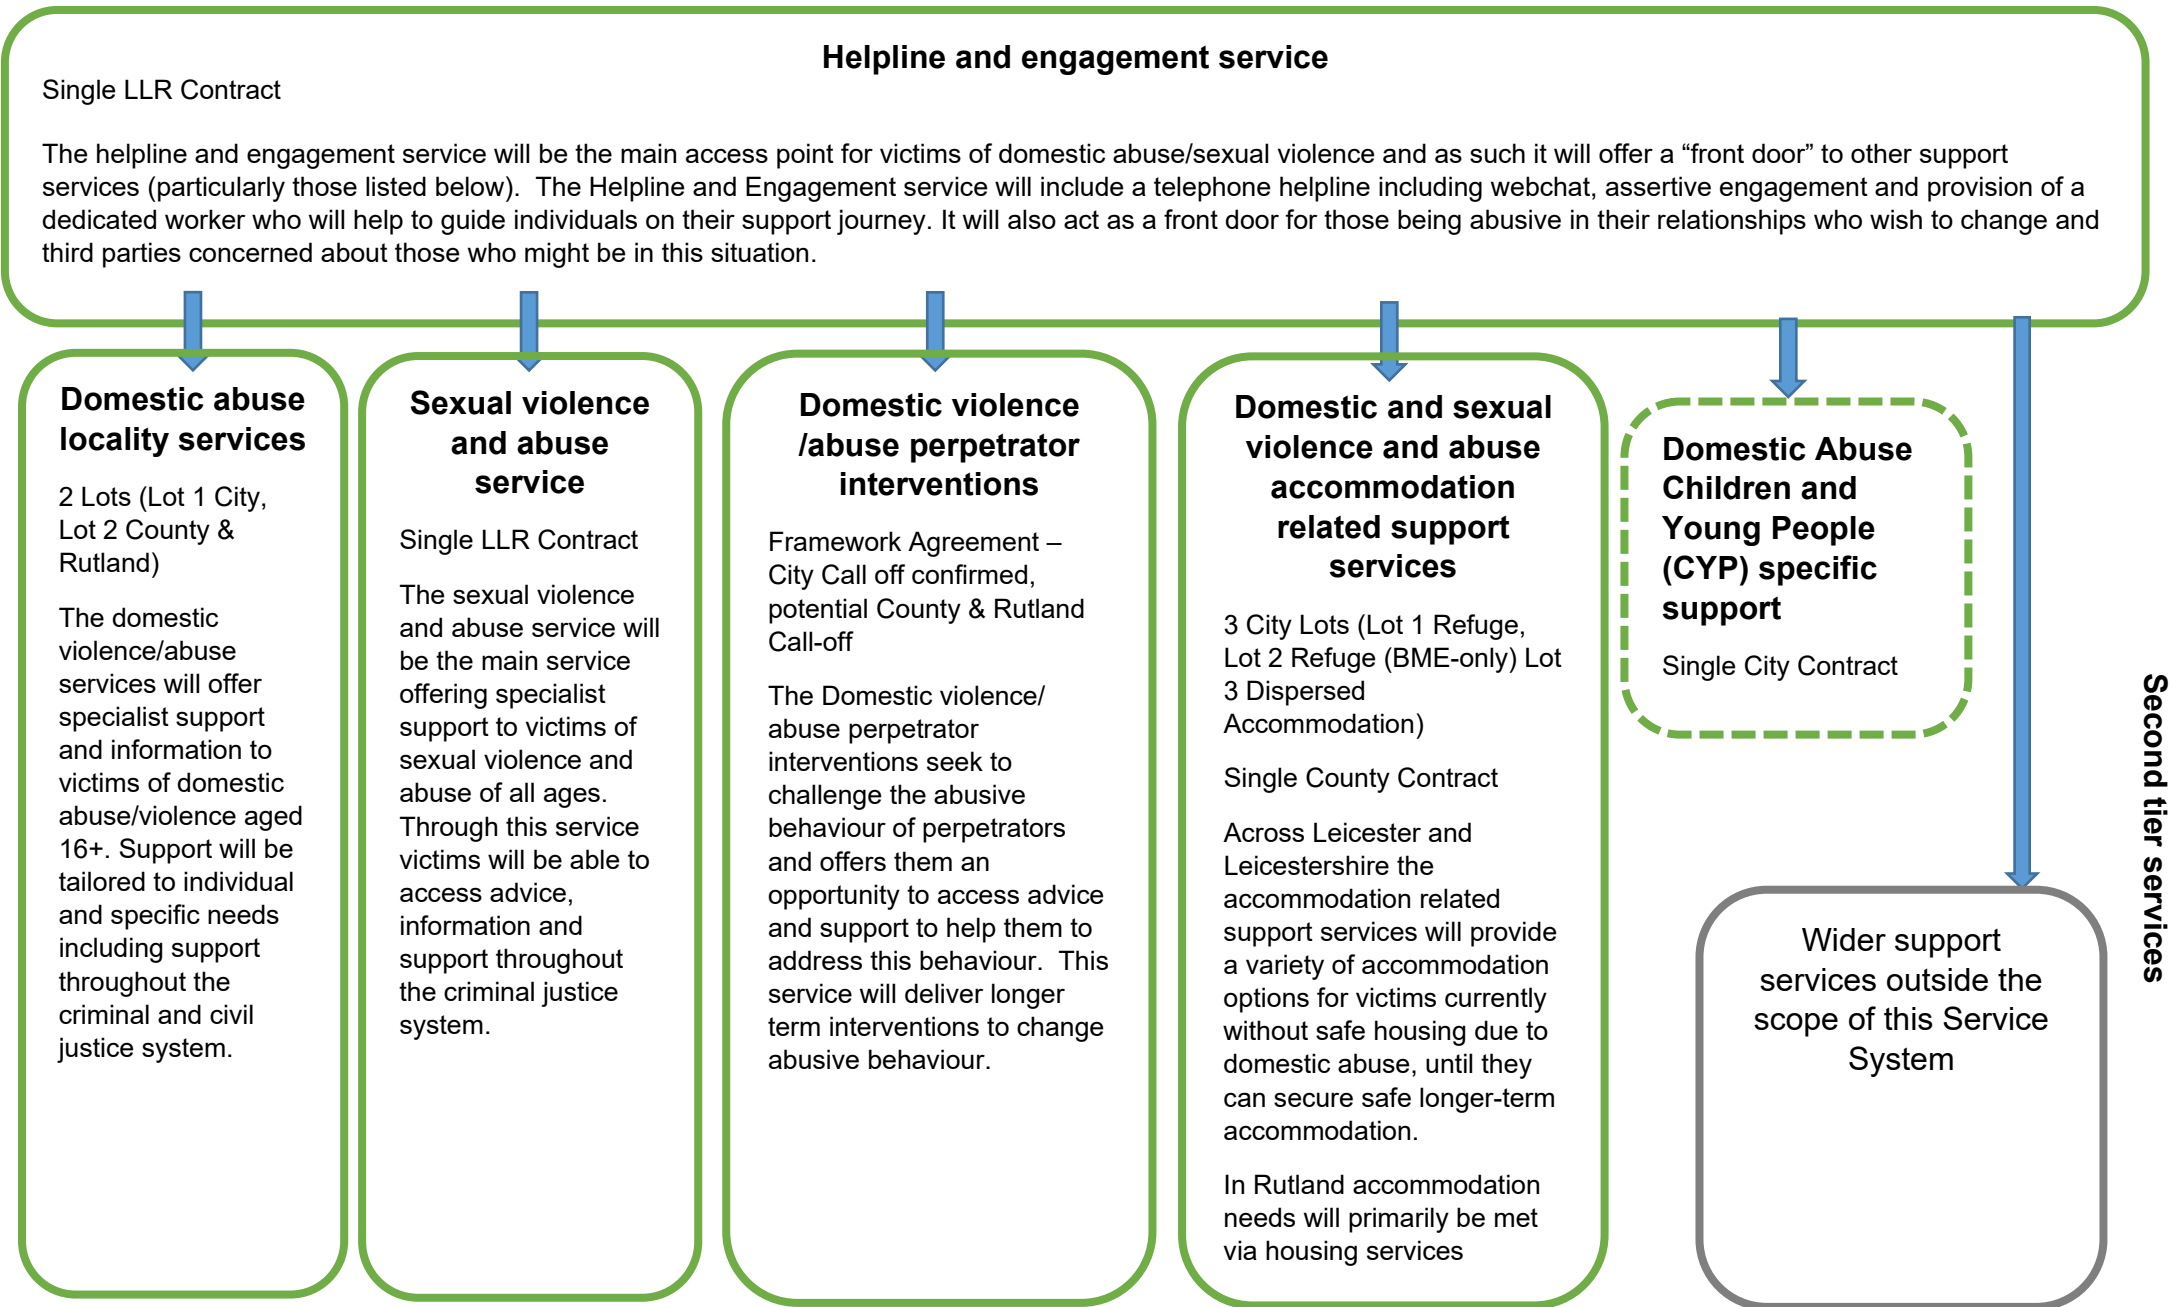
Helpline and engagement service

Single LLR Contract

The helpline and engagement service will be the main access point for victims of domestic abuse/sexual violence and as such it will offer a “front door” to other support services (particularly those listed below). The Helpline and Engagement service will include a telephone helpline including webchat, assertive engagement and provision of a dedicated worker who will help to guide individuals on their support journey. It will also act as a front door for those being abusive in their relationships who wish to change and third parties concerned about those who might be in this situation.

Domestic abuse locality services

2 Lots (Lot 1 City, Lot 2 County & Rutland)

The domestic violence/abuse services will offer specialist support and information to victims of domestic abuse/violence aged 16+. Support will be tailored to individual and specific needs including support throughout the criminal and civil justice system.

Sexual violence and abuse service

Single LLR Contract

The sexual violence and abuse service will be the main service offering specialist support to victims of sexual violence and abuse of all ages. Through this service victims will be able to access advice, information and support throughout the criminal justice system.

Domestic violence /abuse perpetrator interventions

Framework Agreement – City Call off confirmed, potential County & Rutland Call-off

The Domestic violence/ abuse perpetrator interventions seek to challenge the abusive behaviour of perpetrators and offers them an opportunity to access advice and support to help them to address this behaviour. This service will deliver longer term interventions to change abusive behaviour.

Domestic and sexual violence and abuse accommodation related support services

3 City Lots (Lot 1 Refuge, Lot 2 Refuge (BME-only) Lot 3 Dispersed Accommodation)

Single County Contract

Across Leicester and Leicestershire the accommodation related support services will provide a variety of accommodation options for victims currently without safe housing due to domestic abuse, until they can secure safe longer-term accommodation.

In Rutland accommodation needs will primarily be met via housing services

Domestic Abuse Children and Young People (CYP) specific support

Single City Contract

Wider support services outside the scope of this Service System

Second tier services